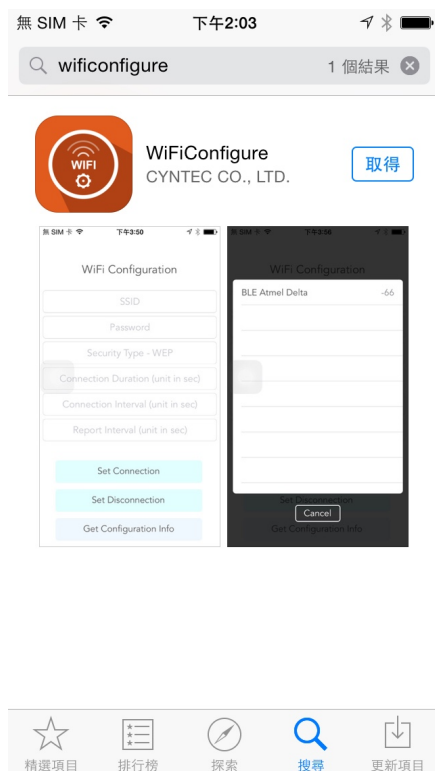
無 SIM 卡
下午2:03

wificonfigure
1 個結果

WIFI

WiFiConfigure
CYNTEC CO., LTD.
取得

無 SIM 卡
下午3:50

WiFi Configuration

SSID
Password
Security Type - WEP
Connection Duration (unit in sec)
Connection Interval (unit in sec)
Report Interval (unit in sec)

Set Connection
Set Disconnection
Get Configuration Info

下午3:50
WiFi Configuration

BLE Atmel Delta
-66

Set Disconnection
Cancel
Get Configuration Info

精選項目
排行榜
探索
搜尋
更新項目